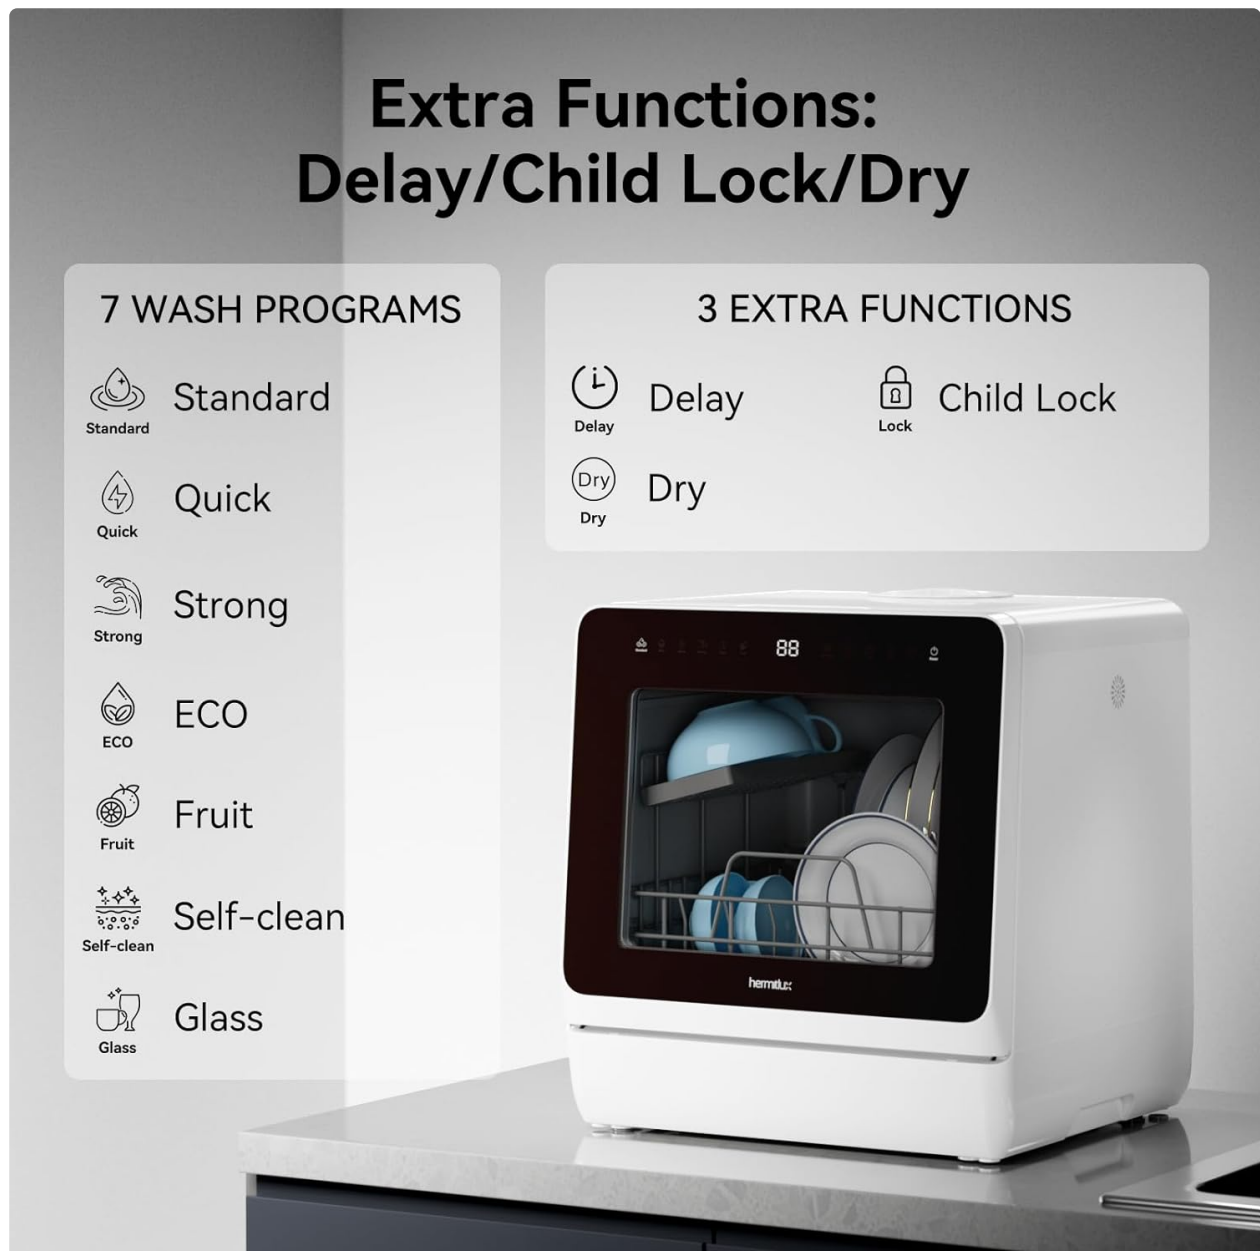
Extra Functions:
Delay/Child Lock/Dry

7 WASH PROGRAMS

Standard
Standard

Quick
Quick

Strong
Strong

ECO
ECO

Fruit
Fruit

Self-clean
Self-clean

Glass
Glass

3 EXTRA FUNCTIONS

Delay
Delay

Lock
Child Lock

Dry
Dry
Dry

88

hemalux